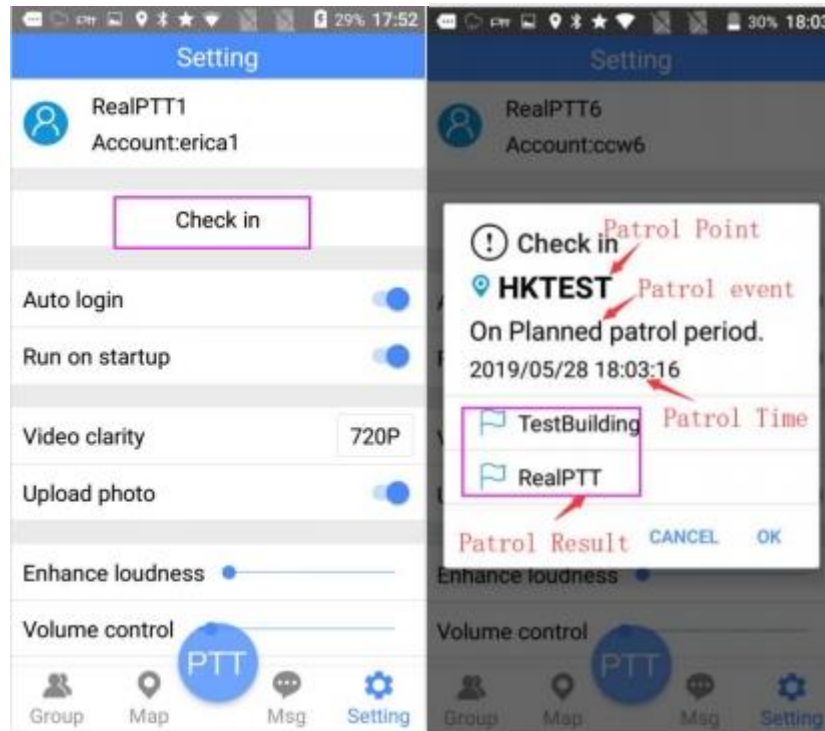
29% 17:52
Setting
RealPTT1
Account:erica1
Check in
Auto login
Run on startup
Video clarity 720P
Upload photo
Enhance loudness
Volume control
PTT
Group Map Msg Setting

30% 18:03
Setting
RealPTT6
Account:ccw6
Check in
Patrol Point
HKTEST
Patrol event
On Planned patrol period.
2019/05/28 18:03:16
Patrol Time
TestBuilding
RealPTT
Patrol Result
CANCEL OK
Enhance loudness
Volume control
PTT
Group Map Msg Setting